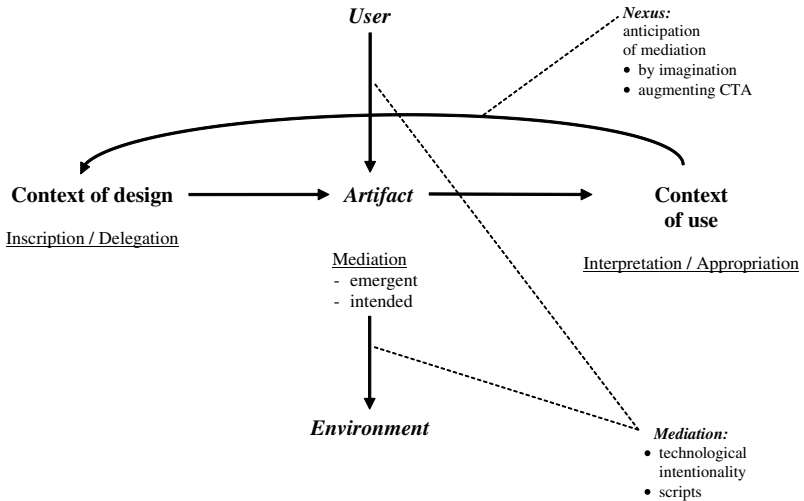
User

Nexus:
anticipation of mediation
• by imagination
• augmenting CTA

Context of design

Inscription / Delegation

Artifact

Context of use

Interpretation / Appropriation

Mediation
- emergent
- intended

Environment

Mediation:
• technological intentionality
• scripts